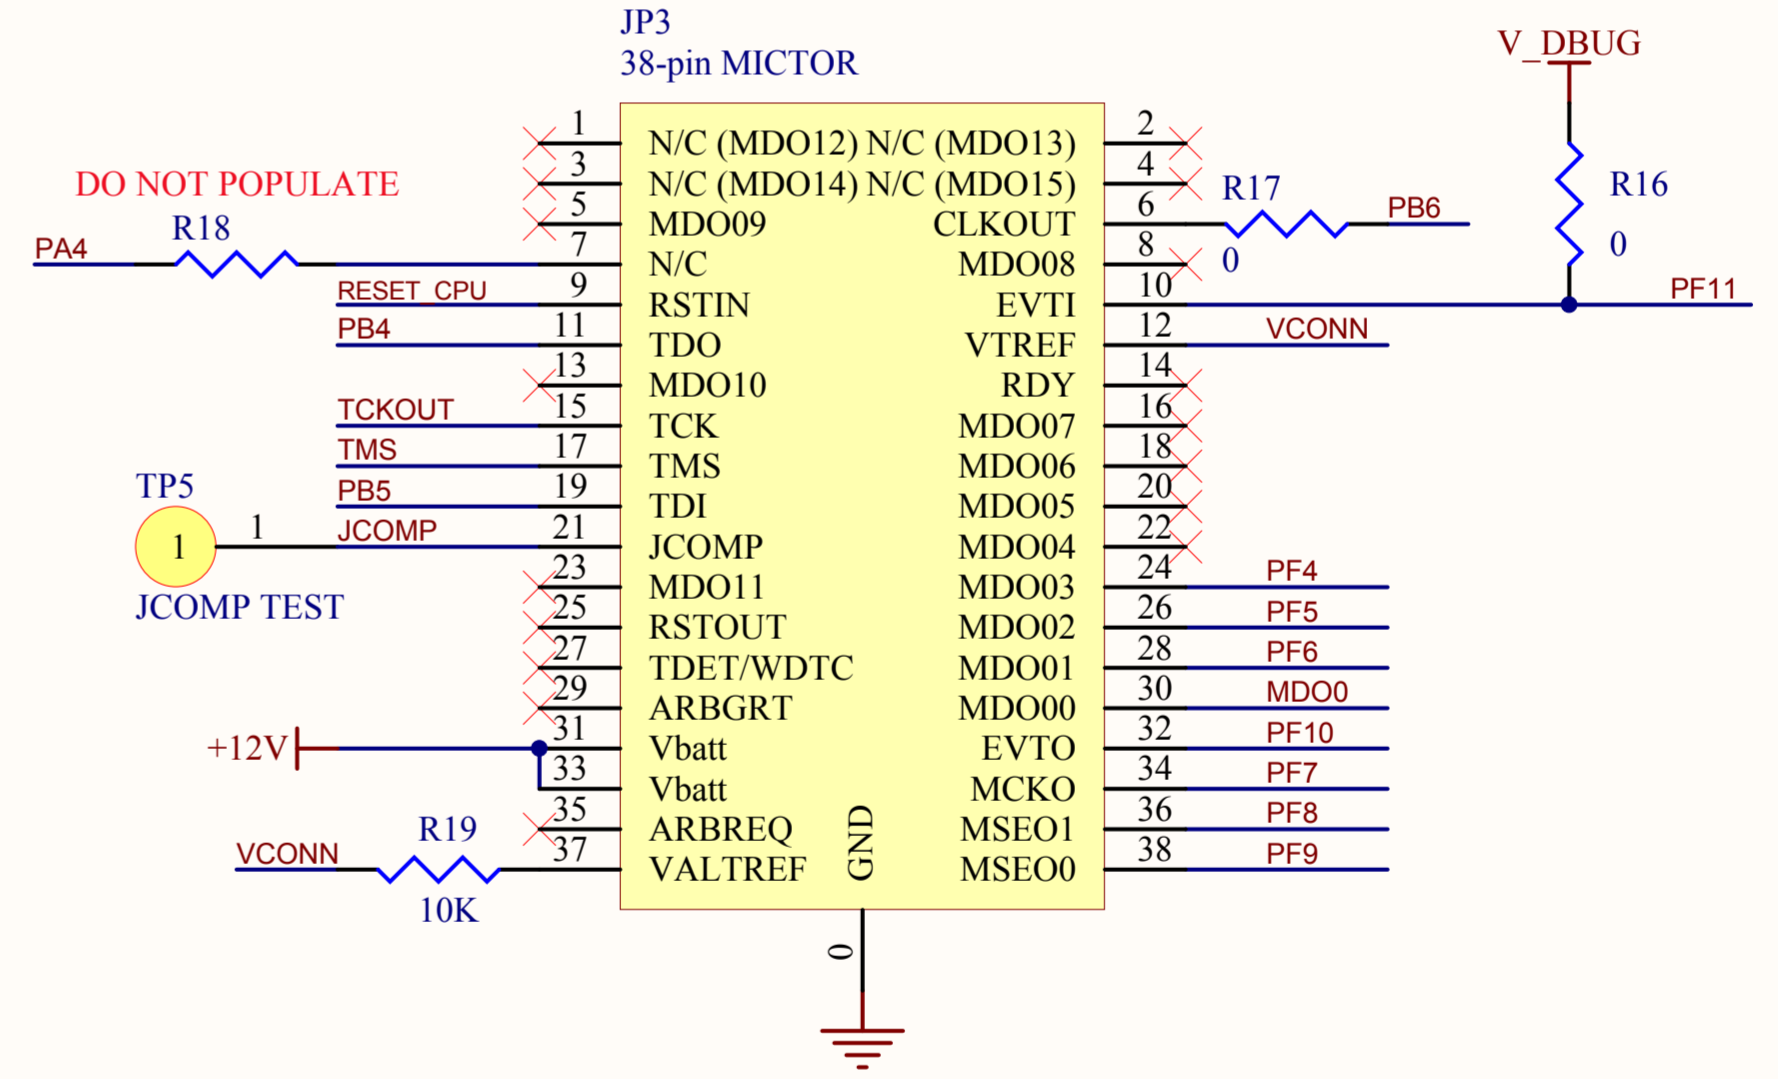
JP3
38-pin MICTOR

V_DBUG

DO NOT POPULATE

| Net | Pin | Left | Right | Pin | Net |
|---|---|---|---|---|---|
| | 1 | N/C (MDO12) | N/C (MDO13) | 2 | |
| | 3 | N/C (MDO14) | N/C (MDO15) | 4 | |
| | 5 | MDO09 | CLKOUT | 6 | PB6 |
| PA4 | 7 | N/C | MDO08 | 8 | |
| RESET_CPU | 9 | RSTIN | EVTI | 10 | PF11 |
| PB4 | 11 | TDO | VTREF | 12 | VCONN |
| | 13 | MDO10 | RDY | 14 | |
| TCKOUT | 15 | TCK | MDO07 | 16 | |
| TMS | 17 | TMS | MDO06 | 18 | |
| PB5 | 19 | TDI | MDO05 | 20 | |
| JCOMP | 21 | JCOMP | MDO04 | 22 | |
| | 23 | MDO11 | MDO03 | 24 | PF4 |
| | 25 | RSTOUT | MDO02 | 26 | PF5 |
| | 27 | TDET/WDTC | MDO01 | 28 | PF6 |
| | 29 | ARBGRT | MDO00 | 30 | MDO0 |
| +12V | 31 | Vbatt | EVTO | 32 | PF10 |
| | 33 | Vbatt | MCKO | 34 | PF7 |
| | 35 | ARBREQ | MSEO1 | 36 | PF8 |
| VCONN | 37 | VALTREF | MSEO0 | 38 | PF9 |

R18
R17
0
R16
0
TP5
1
1
JCOMP TEST
R19
10K
GND
0